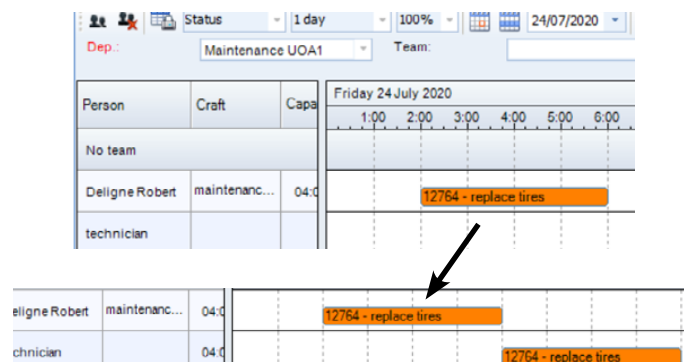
Status | 1 day | 100% | 24/07/2020

Dep.: Maintenance UOA1 | Team:

| Person | Craft | Capa |
|---|---|---|
| No team | | |
| Deligne Robert | maintenanc... | 04:0 |
| technician | | |

Friday 24 July 2020

1:00 2:00 3:00 4:00 5:00 6:00

12764 - replace tires

| eligne Robert | maintenanc... | 04:0 |
|---|---|---|
| chnician | | 04:0 |

12764 - replace tires

12764 - replace tires